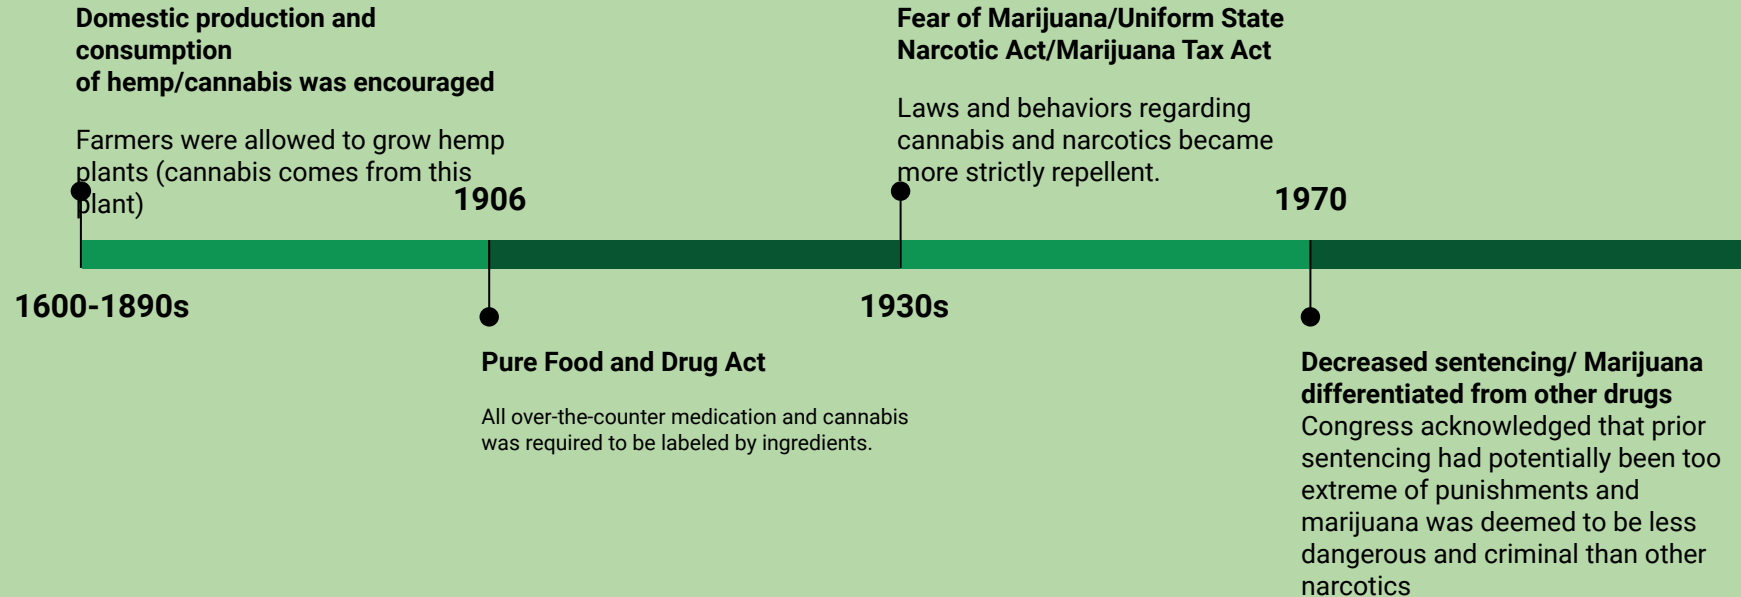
Domestic production and consumption of hemp/cannabis was encouraged

Farmers were allowed to grow hemp plants (cannabis comes from this plant)

1906

Fear of Marijuana/Uniform State Narcotic Act/Marijuana Tax Act

Laws and behaviors regarding cannabis and narcotics became more strictly repellent.

1970

1600-1890s

1930s

Pure Food and Drug Act

All over-the-counter medication and cannabis was required to be labeled by ingredients.

Decreased sentencing/ Marijuana differentiated from other drugs
Congress acknowledged that prior sentencing had potentially been too extreme of punishments and marijuana was deemed to be less dangerous and criminal than other narcotics